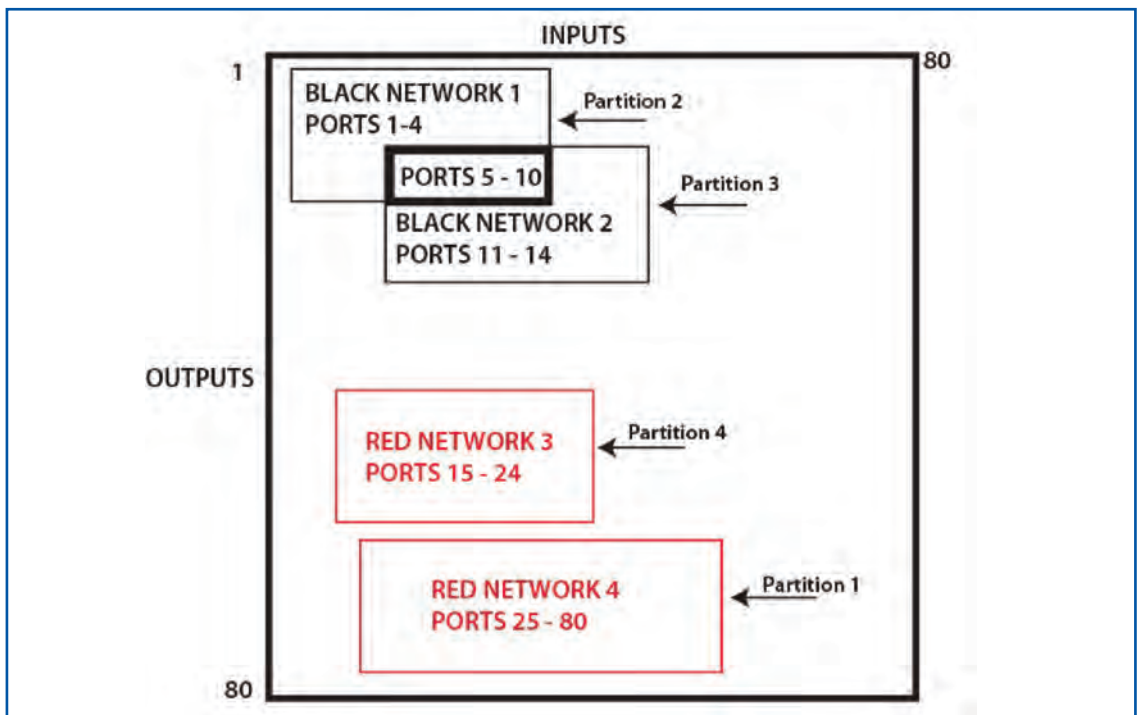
INPUTS

1

80

BLACK NETWORK 1
PORTS 1-4

Partition 2

PORTS 5 - 10

Partition 3

BLACK NETWORK 2
PORTS 11 - 14

OUTPUTS

RED NETWORK 3
PORTS 15 - 24

Partition 4

RED NETWORK 4
PORTS 25 - 80

Partition 1

80